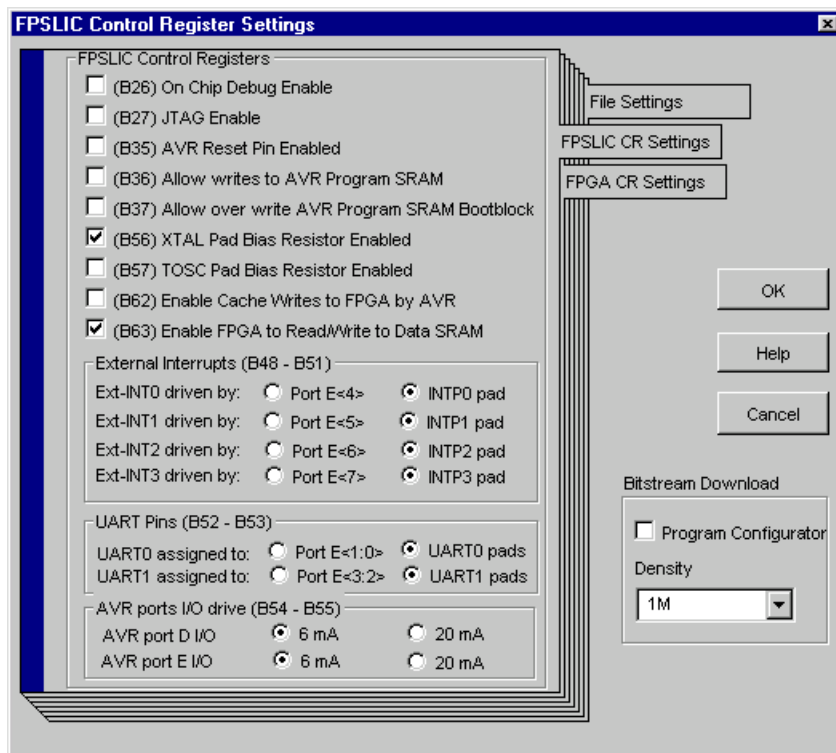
FPSLIC Control Register Settings

×

FPSLIC Control Registers

(B26) On Chip Debug Enable

(B27) JTAG Enable

(B35) AVR Reset Pin Enabled

(B36) Allow writes to AVR Program SRAM

(B37) Allow over write AVR Program SRAM Bootblock

(B56) XTAL Pad Bias Resistor Enabled

(B57) TOSC Pad Bias Resistor Enabled

(B62) Enable Cache Writes to FPGA by AVR

(B63) Enable FPGA to Read/Write to Data SRAM

External Interrupts (B48 - B51)

Ext-INT0 driven by: Port E<4> INTP0 pad

Ext-INT1 driven by: Port E<5> INTP1 pad

Ext-INT2 driven by: Port E<6> INTP2 pad

Ext-INT3 driven by: Port E<7> INTP3 pad

UART Pins (B52 - B53)

UART0 assigned to: Port E<1:0> UART0 pads

UART1 assigned to: Port E<3:2> UART1 pads

AVR ports I/O drive (B54 - B55)

AVR port D I/O 6 mA 20 mA

AVR port E I/O 6 mA 20 mA

File Settings

FPSLIC CR Settings

FPGA CR Settings

OK

Help

Cancel

Bitstream Download

Program Configurator

Density

1M